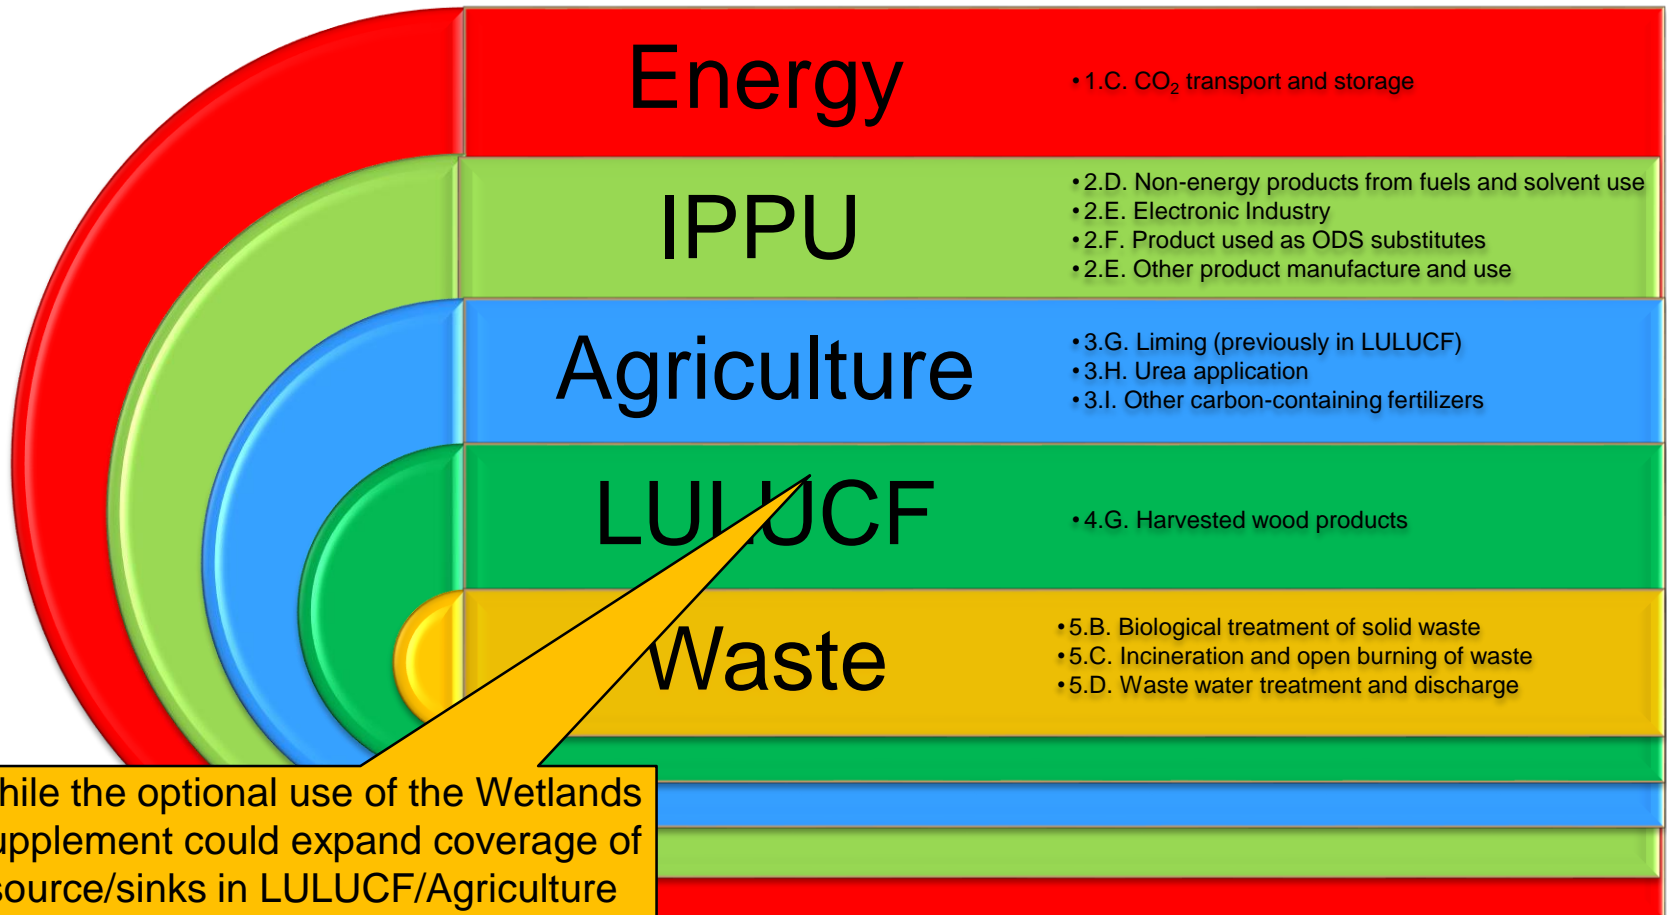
Energy

• 1.C. $CO_2$ transport and storage

IPPU

• 2.D. Non-energy products from fuels and solvent use
• 2.E. Electronic Industry
• 2.F. Product used as ODS substitutes
• 2.E. Other product manufacture and use

Agriculture

• 3.G. Liming (previously in LULUCF)
• 3.H. Urea application
• 3.I. Other carbon-containing fertilizers

LULUCF

• 4.G. Harvested wood products

Waste

• 5.B. Biological treatment of solid waste
• 5.C. Incineration and open burning of waste
• 5.D. Waste water treatment and discharge

hile the optional use of the Wetlands upplement could expand coverage of source/sinks in LULUCF/Agriculture